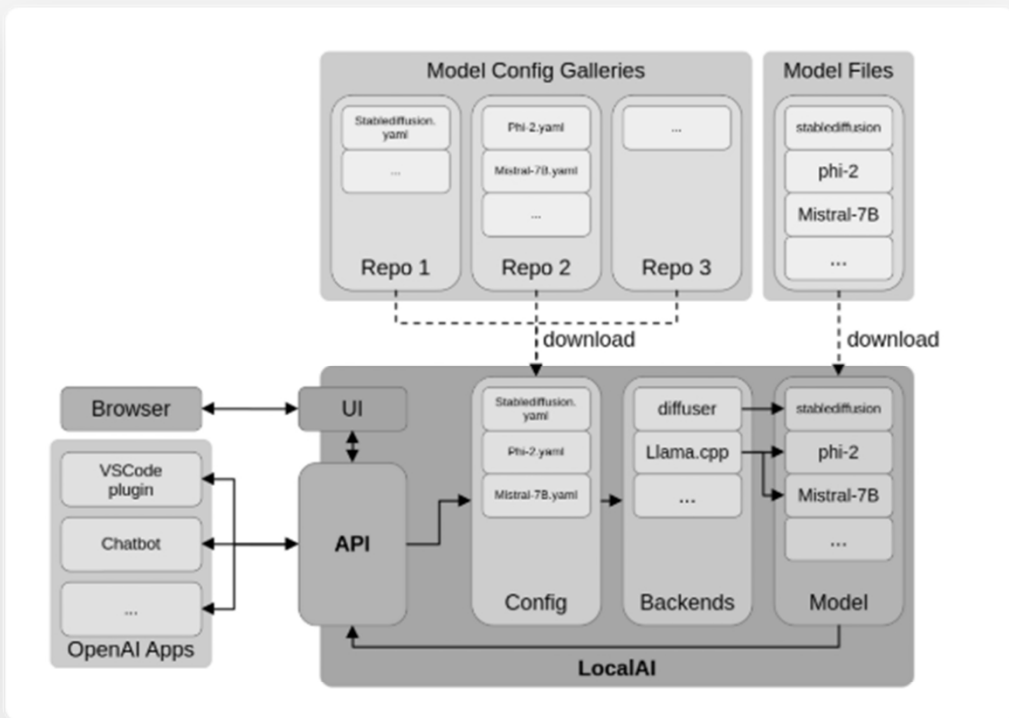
Model Config Galleries

Stablediffusion.yaml
...
Repo 1

Phi-2.yaml
Mistral-7B.yaml
...
Repo 2

...
Repo 3

Model Files

stablediffusion
phi-2
Mistral-7B
...

download

download

Browser

UI

VSCode plugin
Chatbot
...
OpenAI Apps

API

Stablediffusion.yaml
Phi-2.yaml
Mistral-7B.yaml
Config

diffuser
Llama.cpp
...
Backends

stablediffusion
phi-2
Mistral-7B
...
Model

LocalAI